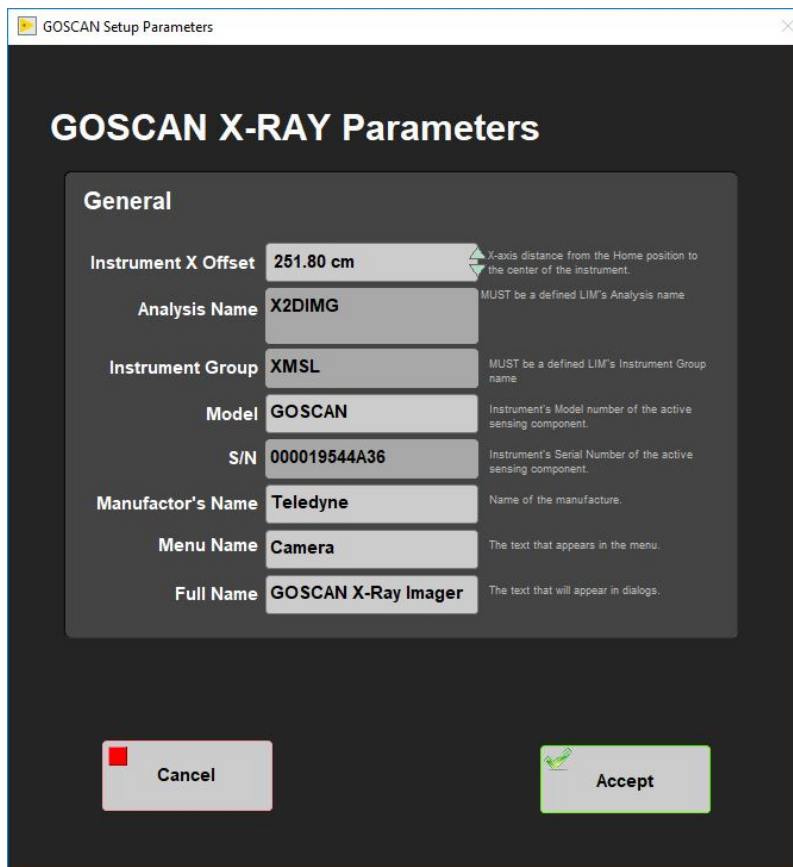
GOSCAN Setup Parameters

GOSCAN X-RAY Parameters

General

Instrument X Offset 251.80 cm X-axis distance from the Home position to the center of the instrument.

Analysis Name X2DIMG MUST be a defined LIM's Analysis name

Instrument Group XMSL MUST be a defined LIM's Instrument Group name

Model GOSCAN Instrument's Model number of the active sensing component.

S/N 000019544A36 Instrument's Serial Number of the active sensing component.

Manufactor's Name Teledyne Name of the manufacture.

Menu Name Camera The text that appears in the menu.

Full Name GOSCAN X-Ray Imager The text that will appear in dialogs.

Cancel

Accept